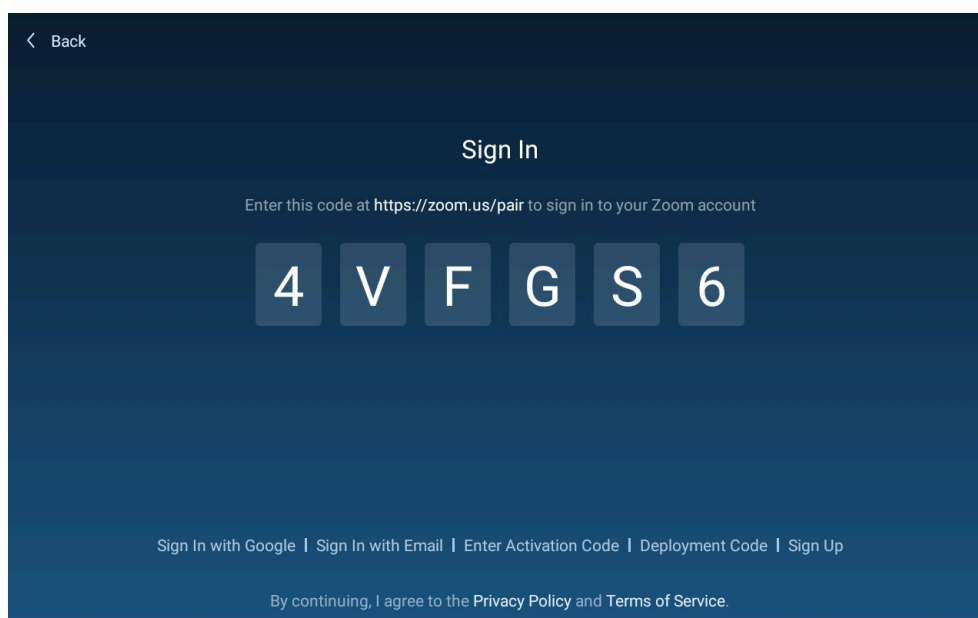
< Back

Sign In

Enter this code at https://zoom.us/pair to sign in to your Zoom account

4 V F G S 6

Sign In with Google | Sign In with Email | Enter Activation Code | Deployment Code | Sign Up

By continuing, I agree to the Privacy Policy and Terms of Service.